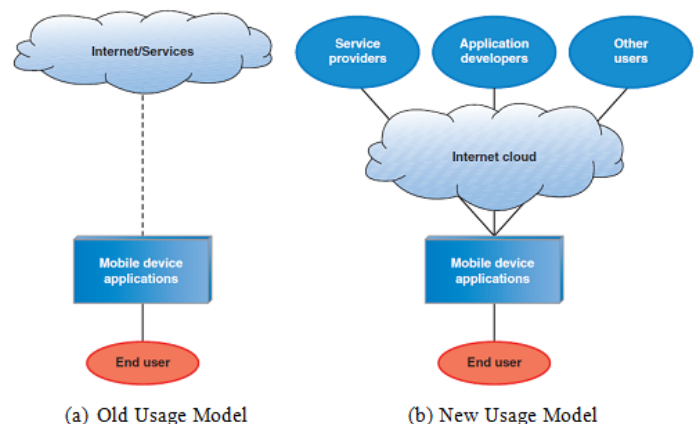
Internet/Services

Mobile device applications

End user

(a) Old Usage Model

Service providers

Application developers

Other users

Internet cloud

Mobile device applications

End user

(b) New Usage Model